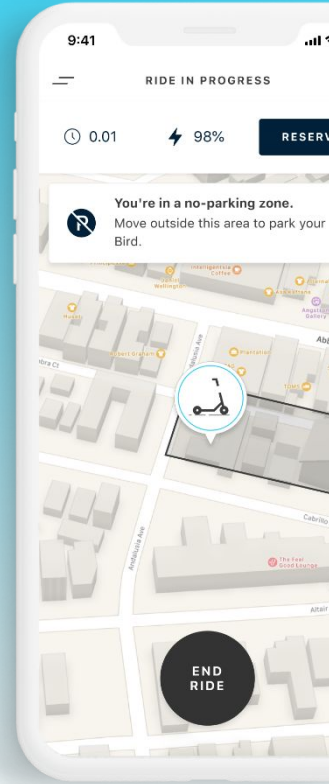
9:41

RIDE IN PROGRESS

0.01

98%

RESERV

You're in a no-parking zone.
Move outside this area to park your Bird.

Intelligentsia Coffee

Wellington

Hudson

Albert Graham

Plantation

Abbot Kinney

Cabrillo

The Feel Good Lounge

Altair

Andalusia Ave

END RIDE